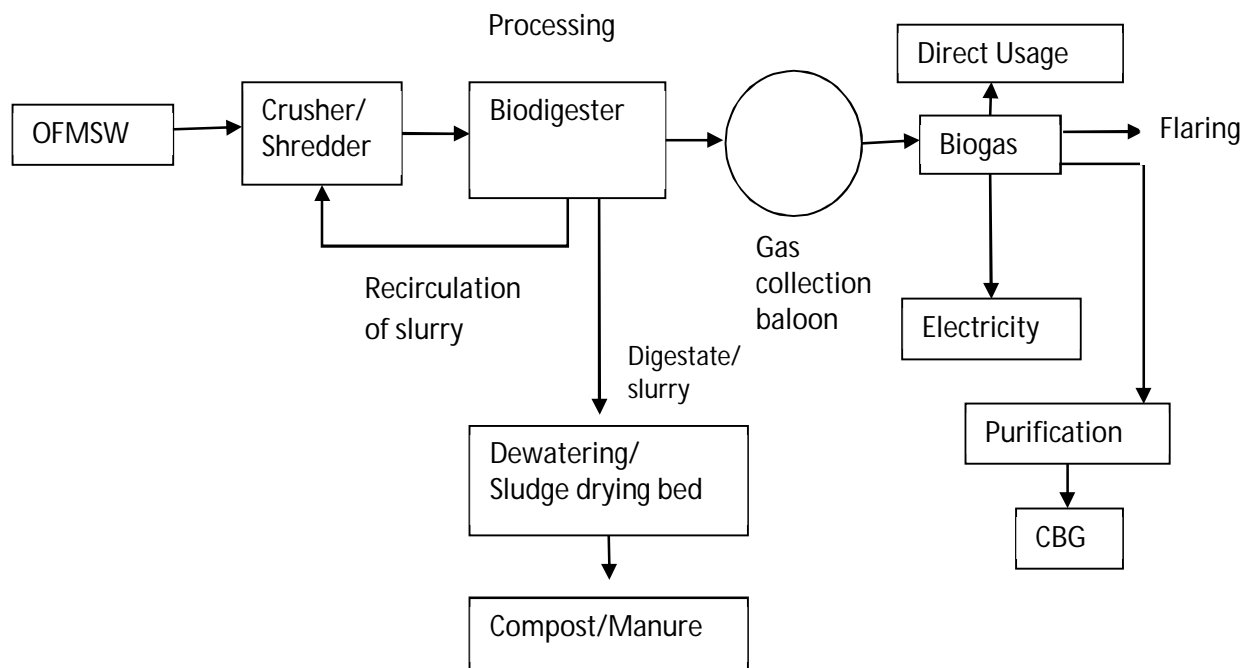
Processing

OFMSW

Crusher/ Shredder

Biodigester

Recirculation of slurry

Gas collection baloon

Direct Usage

Biogas

Flaring

Electricity

Digestate/ slurry

Purification

Dewatering/ Sludge drying bed

CBG

Compost/Manure